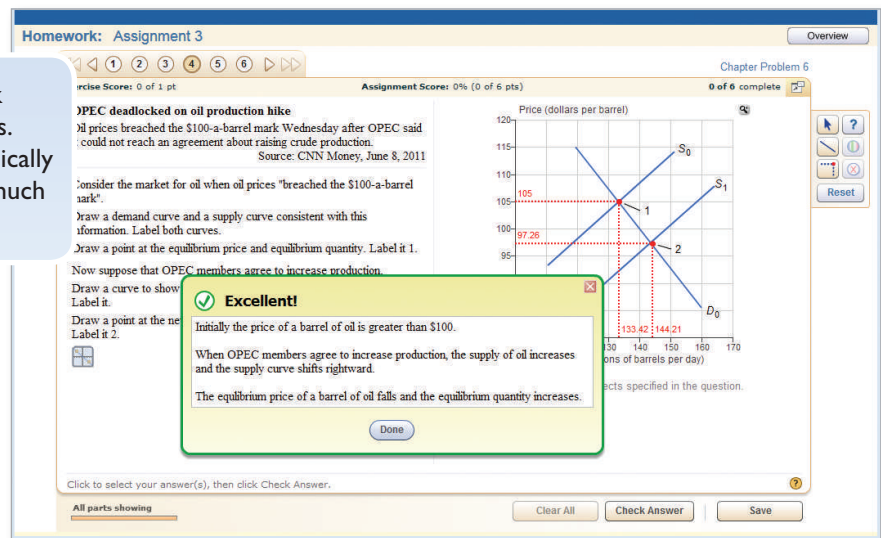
Homework: Assignment 3

Overview

1 2 3 4 5 6

Chapter Problem 6

rcise Score: 0 of 1 pt

Assignment Score: 0% (0 of 6 pts)

0 of 6 complete

k
s.
ically
nuch

OPEC deadlocked on oil production hike

Oil prices breached the $100-a-barrel mark Wednesday after OPEC said it could not reach an agreement about raising crude production.

Source: CNN Money, June 8, 2011

Consider the market for oil when oil prices "breached the $100-a-barrel mark".

Draw a demand curve and a supply curve consistent with this information. Label both curves.

Draw a point at the equilibrium price and equilibrium quantity. Label it 1.

Now suppose that OPEC members agree to increase production.

Draw a curve to show
Label it.

Draw a point at the ne
Label it 2.

Price (dollars per barrel)

120
115
110
105
100
95

105
97.26

$S_0$
$S_1$
1
2
$D_0$

133.42 144.21

130 140 150 160 170

ons of barrels per day)

ects specified in the question.

Reset

Excellent!

Initially the price of a barrel of oil is greater than $100.

When OPEC members agree to increase production, the supply of oil increases and the supply curve shifts rightward.

The equlibrium price of a barrel of oil falls and the equilibrium quantity increases.

Done

Click to select your answer(s), then click Check Answer.

All parts showing

Clear All

Check Answer

Save